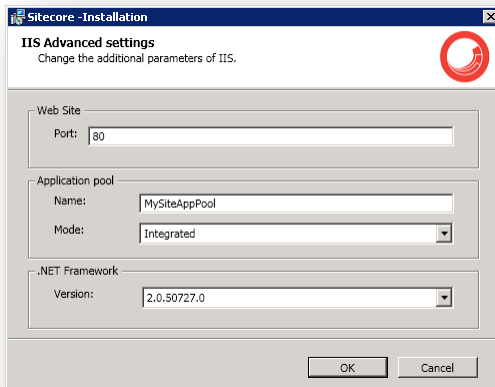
Sitecore -Installation

IIS Advanced settings
Change the additional parameters of IIS.

Web Site
Port: 80

Application pool
Name: MySiteAppPool
Mode: Integrated

.NET Framework
Version: 2.0.50727.0

OK
Cancel